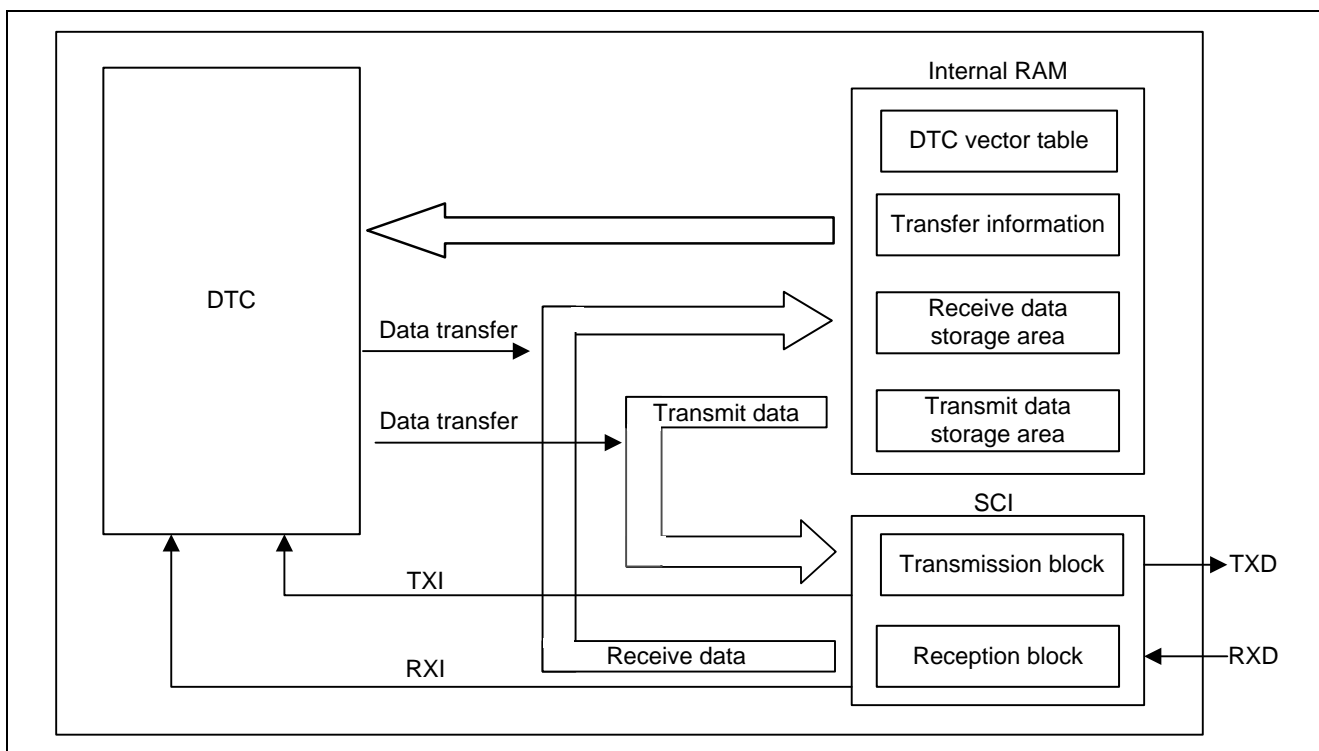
Internal RAM

DTC vector table

Transfer information

Receive data storage area

Transmit data storage area

DTC

Data transfer

Data transfer

Transmit data

SCI

Transmission block

TXD

TXI

Reception block

RXD

Receive data

RXI